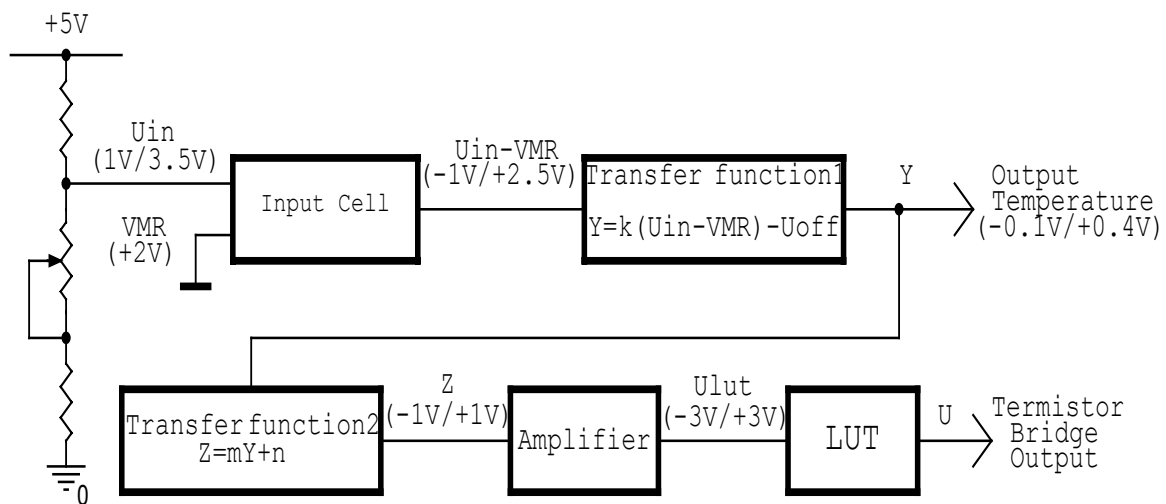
+5V

Uin
(1V/3.5V)

VMR
(+2V)

Input Cell

Uin-VMR
(-1V/+2.5V)

Transfer function1
Y=k(Uin-VMR)-Uoff

Y

Output
Temperature
(-0.1V/+0.4V)

Transferfunction2
Z=mY+n

Z
(-1V/+1V)

Amplifier

Ulut
(-3V/+3V)

LUT

U

Termistor
Bridge
Output

0